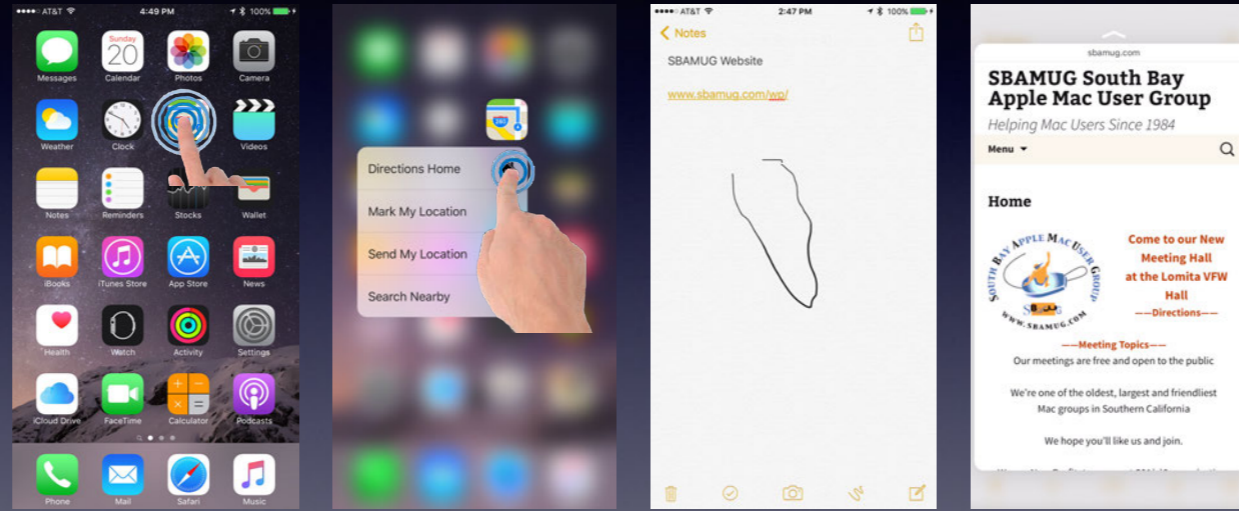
●●●●● AT&T 4:49 PM 100%

Sunday 20

Messages Calendar Photos Camera

Weather Clock Videos

Notes Reminders Stocks Wallet

iBooks iTunes Store App Store News

Health Watch Activity Settings

iCloud Drive FaceTime Calculator Podcasts

Phone Mail Safari Music

Directions Home

Mark My Location

Send My Location

Search Nearby

●●●●● AT&T 2:47 PM 100%

Notes

SBAMUG Website

www.sbamug.com/wp/

sbamug.com

SBAMUG South Bay Apple Mac User Group

Helping Mac Users Since 1984

Menu

Home

SOUTH BAY APPLE MAC USER GROUP WWW.SBAMUG.COM

Come to our New Meeting Hall at the Lomita VFW Hall

——Directions——

——Meeting Topics——

Our meetings are free and open to the public

We're one of the oldest, largest and friendliest Mac groups in Southern California

We hope you'll like us and join.